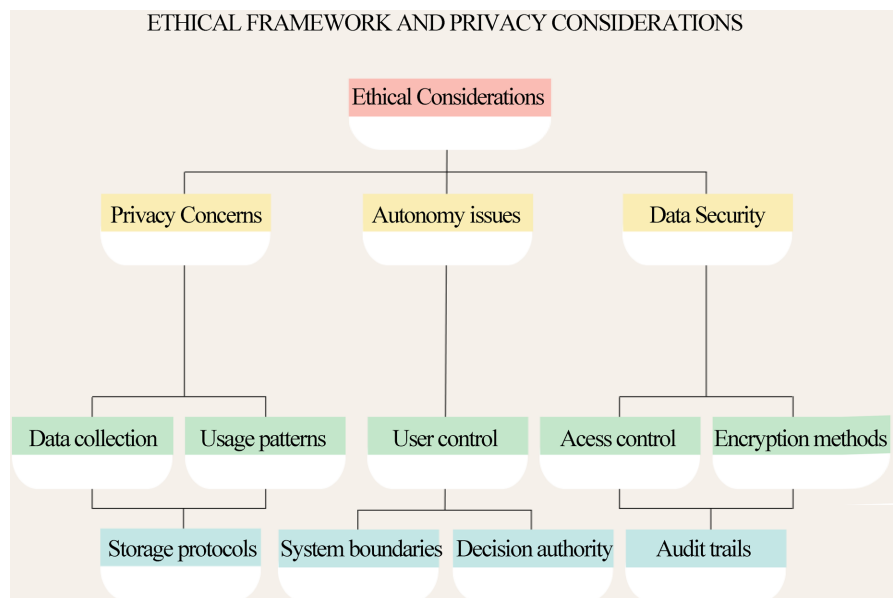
ETHICAL FRAMEWORK AND PRIVACY CONSIDERATIONS

Ethical Considerations

Privacy Concerns

Autonomy issues

Data Security

Data collection

Usage patterns

User control

Acess control

Encryption methods

Storage protocols

System boundaries

Decision authority

Audit trails